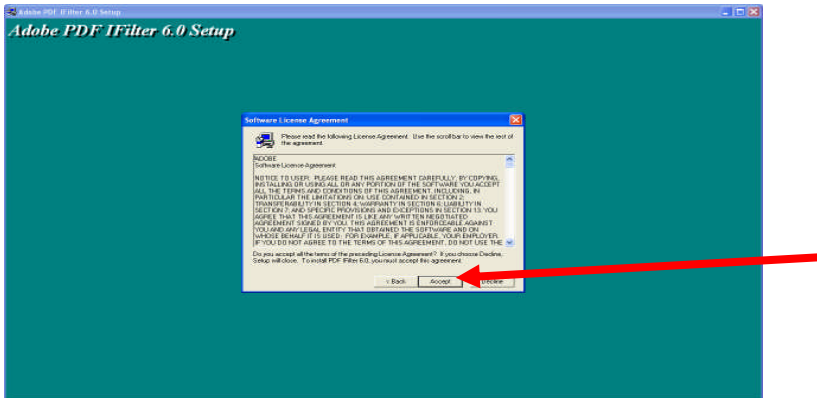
Adobe PDF IFilter 6.0 Setup

Adobe PDF IFilter 6.0 Setup

Software License Agreement

Please read the following License Agreement. Use the scroll bar to view the rest of the agreement.

ADOBE
Software License Agreement

NOTICE TO USER: PLEASE READ THIS AGREEMENT CAREFULLY. BY COPYING, INSTALLING OR USING ALL OR ANY PORTION OF THE SOFTWARE YOU ACCEPT ALL THE TERMS AND CONDITIONS OF THIS AGREEMENT, INCLUDING, IN PARTICULAR THE LIMITATIONS ON: USE CONTAINED IN SECTION 2; TRANSFERABILITY IN SECTION 4; WARRANTY IN SECTION 6; LIABILITY IN SECTION 7; AND SPECIFIC PROVISIONS AND EXCEPTIONS IN SECTION 13. YOU AGREE THAT THIS AGREEMENT IS LIKE ANY WRITTEN NEGOTIATED AGREEMENT SIGNED BY YOU. THIS AGREEMENT IS ENFORCEABLE AGAINST YOU AND ANY LEGAL ENTITY THAT OBTAINED THE SOFTWARE AND ON WHOSE BEHALF IT IS USED: FOR EXAMPLE, IF APPLICABLE, YOUR EMPLOYER. IF YOU DO NOT AGREE TO THE TERMS OF THIS AGREEMENT, DO NOT USE THE

Do you accept all the terms of the preceding License Agreement? If you choose Decline, Setup will close. To install PDF IFilter 6.0, you must accept this agreement.

< Back | Accept | Decline